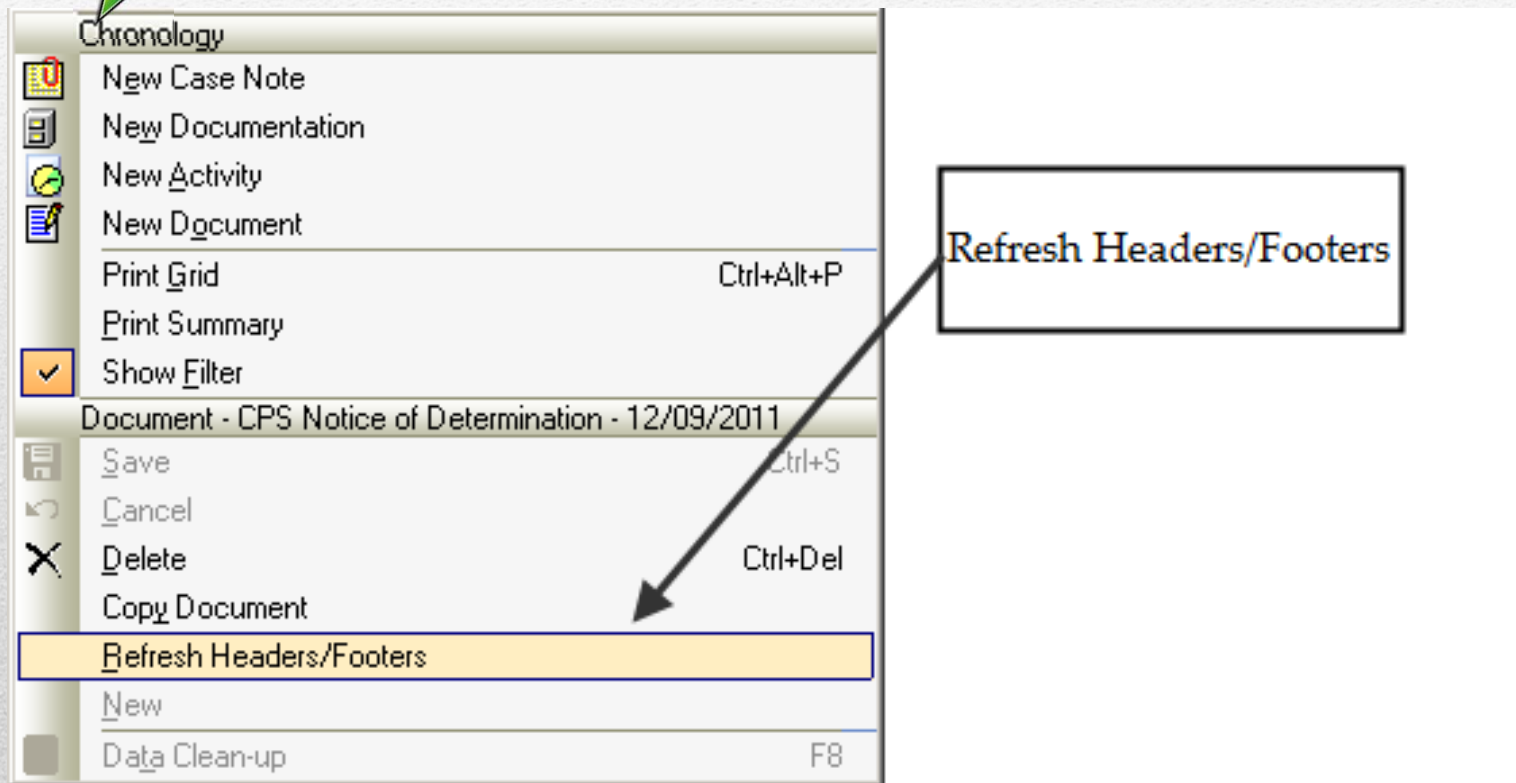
Chronology
New Case Note
New Documentation
New Activity
New Document
Print Grid Ctrl+Alt+P
Print Summary
Show Filter
Document - CPS Notice of Determination - 12/09/2011
Save Ctrl+S
Cancel
Delete Ctrl+Del
Copy Document
Refresh Headers/Footers
New
Data Clean-up F8

Refresh Headers/Footers